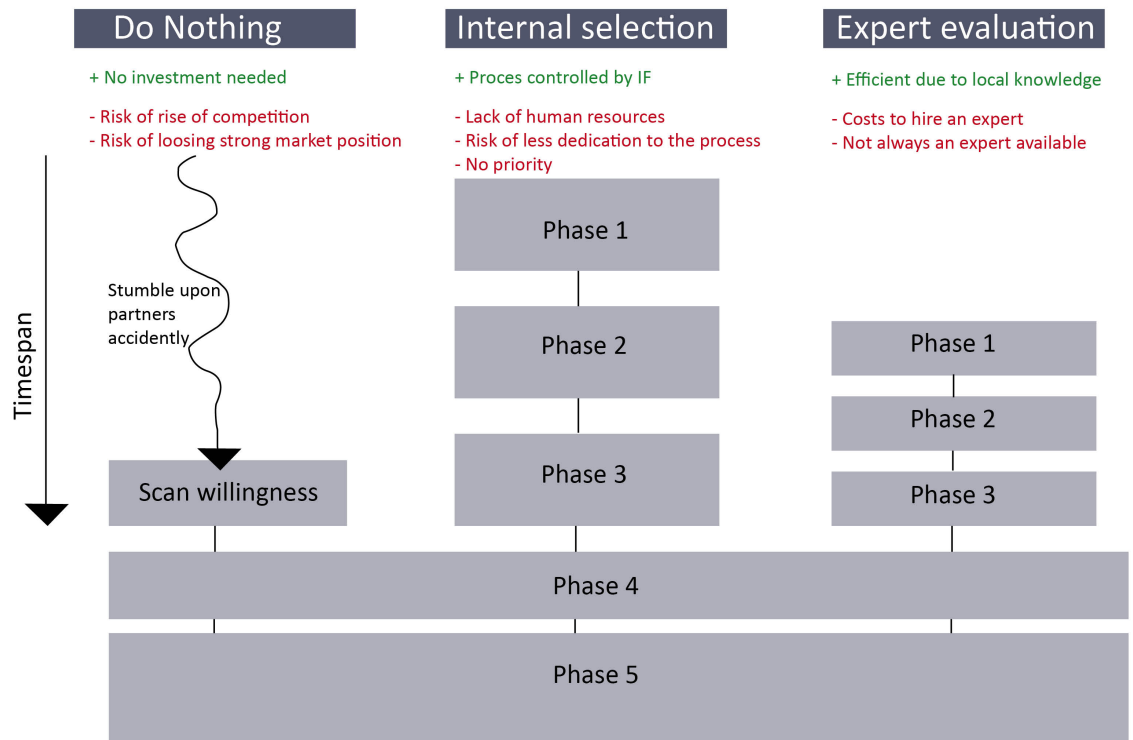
Do Nothing

+ No investment needed

- Risk of rise of competition
- Risk of loosing strong market position

Stumble upon partners accidently

Scan willingness

Internal selection

+ Proces controlled by IF

- Lack of human resources
- Risk of less dedication to the process
- No priority

Phase 1

Phase 2

Phase 3

Expert evaluation

+ Efficient due to local knowledge

- Costs to hire an expert
- Not always an expert available

Phase 1

Phase 2

Phase 3

Timespan

Phase 4

Phase 5